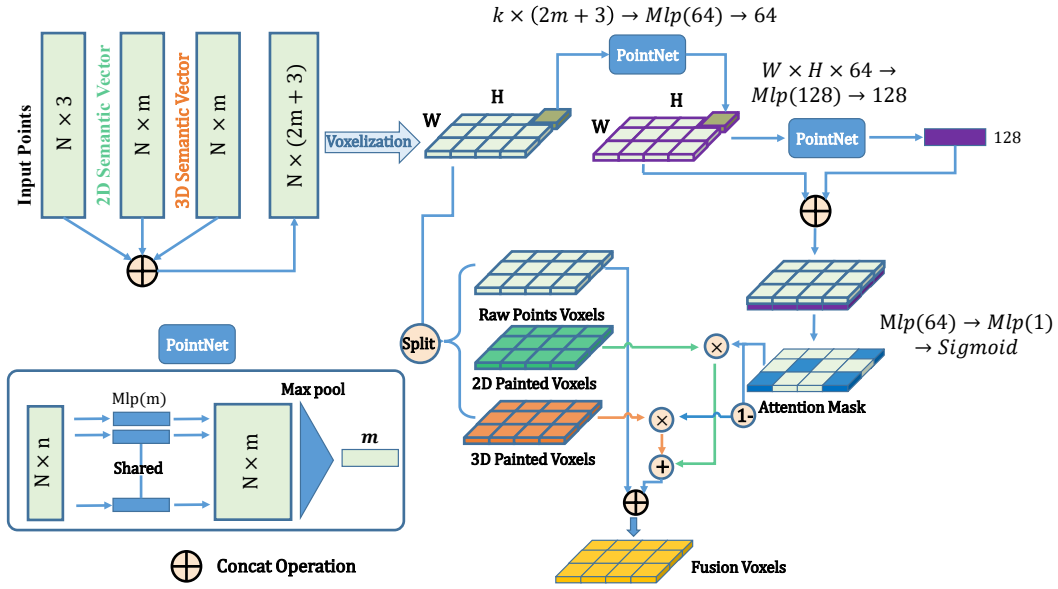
Input Points

N × 3

2D Semantic Vector

N × m

3D Semantic Vector

N × m

N × (2m + 3)

Voxelization

W

H

$k \times (2m+3) \rightarrow Mlp(64) \rightarrow 64$

PointNet

W

H

$W \times H \times 64 \rightarrow Mlp(128) \rightarrow 128$

PointNet

128

Split

Raw Points Voxels

2D Painted Voxels

3D Painted Voxels

$Mlp(64) \rightarrow Mlp(1) \rightarrow Sigmoid$

Attention Mask

1-

Fusion Voxels

PointNet

N × n

Mlp(m)

Shared

N × m

Max pool

$m$

Concat Operation